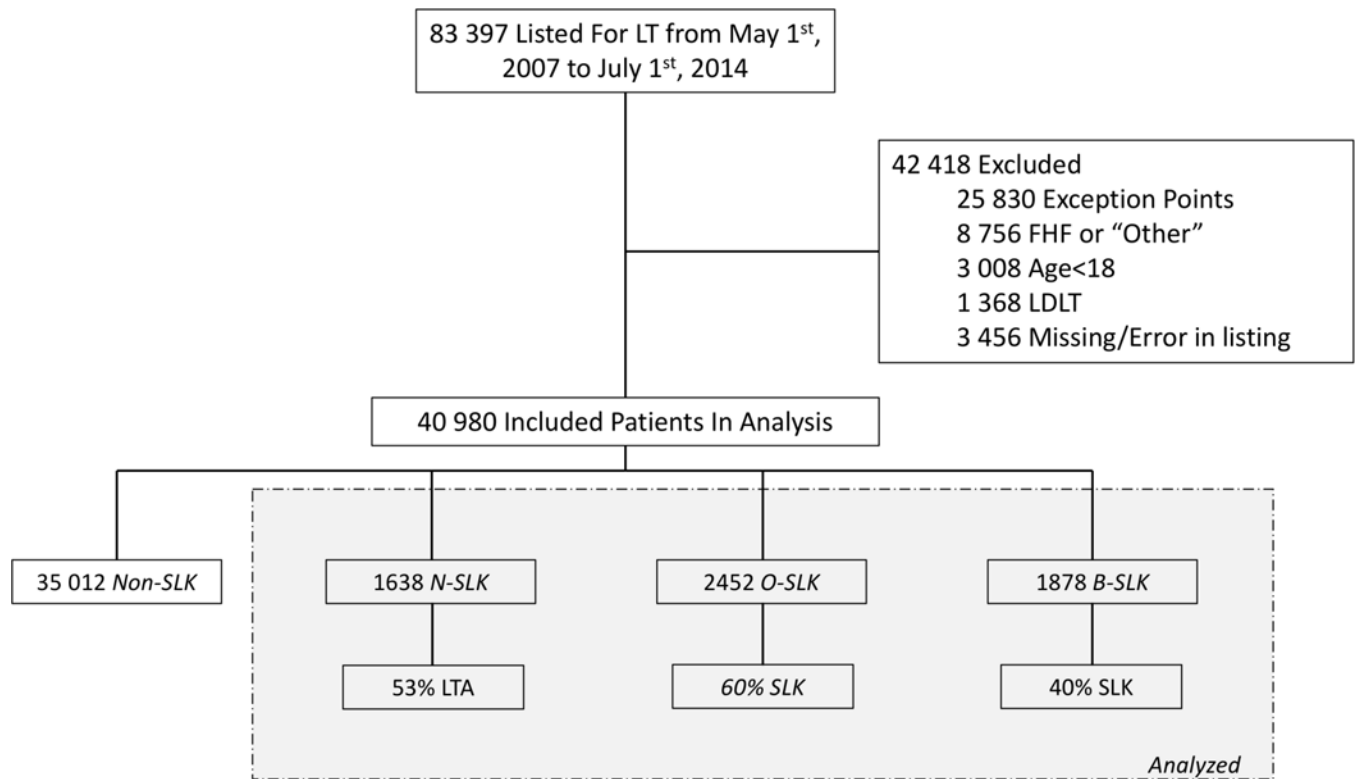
83 397 Listed For LT from May 1$^{st}$, 2007 to July 1$^{st}$, 2014

42 418 Excluded
25 830 Exception Points
8 756 FHF or "Other"
3 008 Age<18
1 368 LDLT
3 456 Missing/Error in listing

40 980 Included Patients In Analysis

35 012 Non-SLK

1638 N-SLK

53% LTA

2452 O-SLK

60% SLK

1878 B-SLK

40% SLK

Analyzed